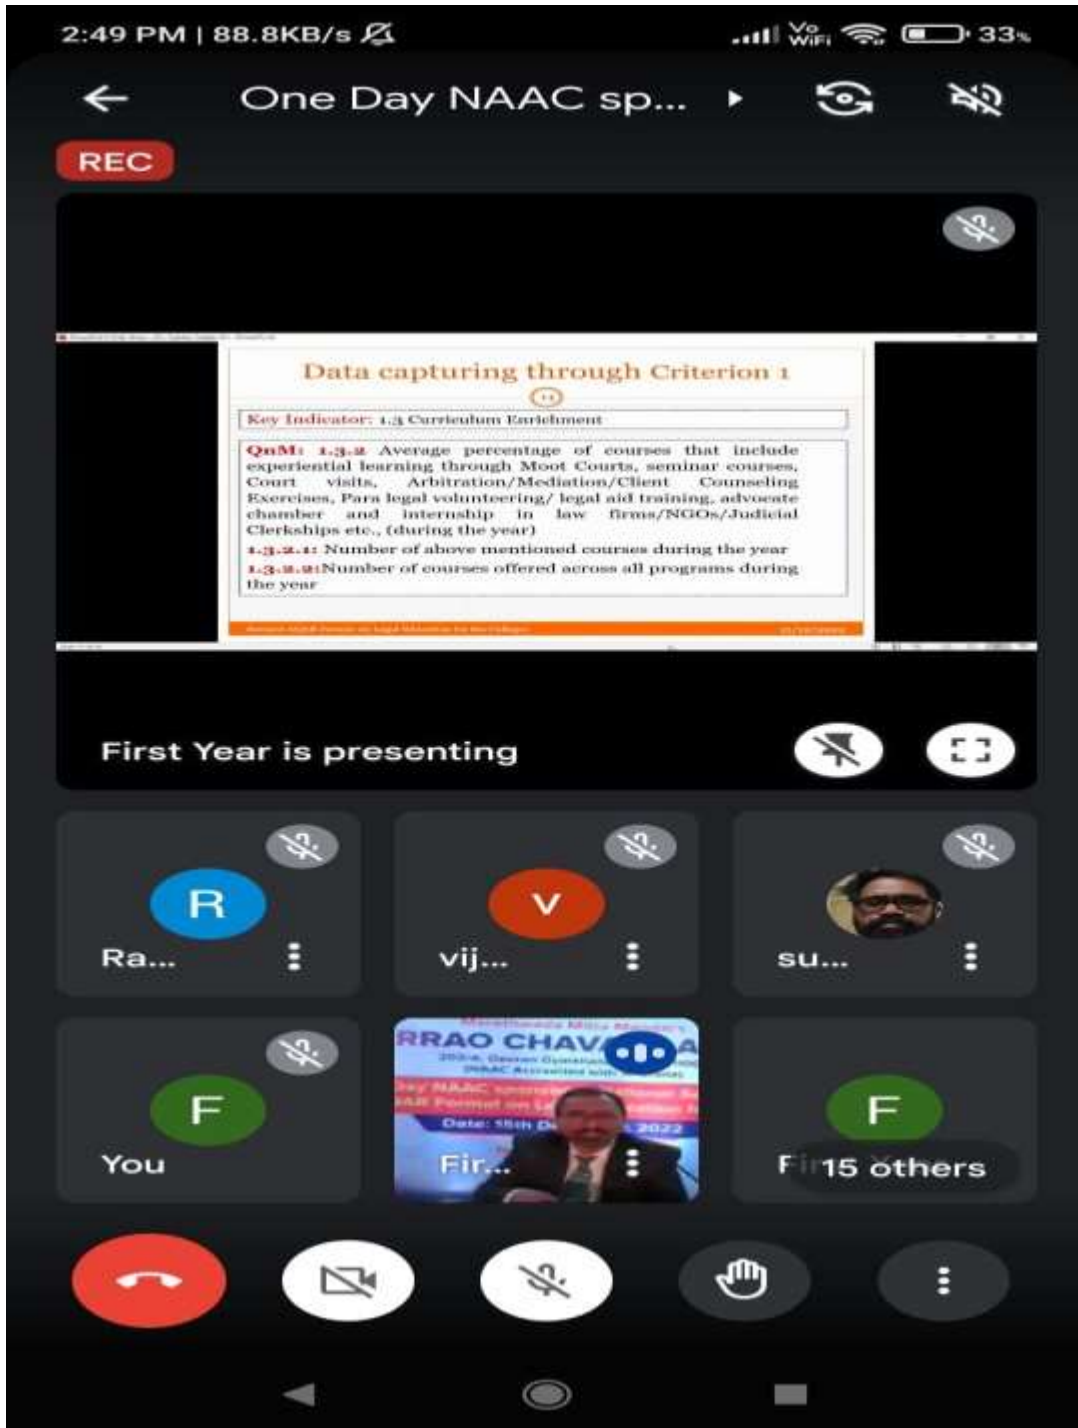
2:49 PM | 88.8KB/s

33%

One Day NAAC sp...

REC

Data capturing through Criterion 1

Key Indicator: 1.3 Curriculum Enrichment

QnM: 1.3.2 Average percentage of courses that include experiential learning through Moot Courts, seminar courses, Court visits, Arbitration/Mediation/Client Counseling Exercises, Para legal volunteering/ legal aid training, advocate chamber and internship in law firms/NGOs/Judicial Clerkships etc., (during the year)

1.3.2.1: Number of above mentioned courses during the year

1.3.2.2:Number of courses offered across all programs during the year

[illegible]

First Year is presenting

R

Ra...

V

vij...

su...

F

You

RRAO CHAV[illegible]

Date: 15th D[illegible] 2022

Fir...

F

Fi 15 others